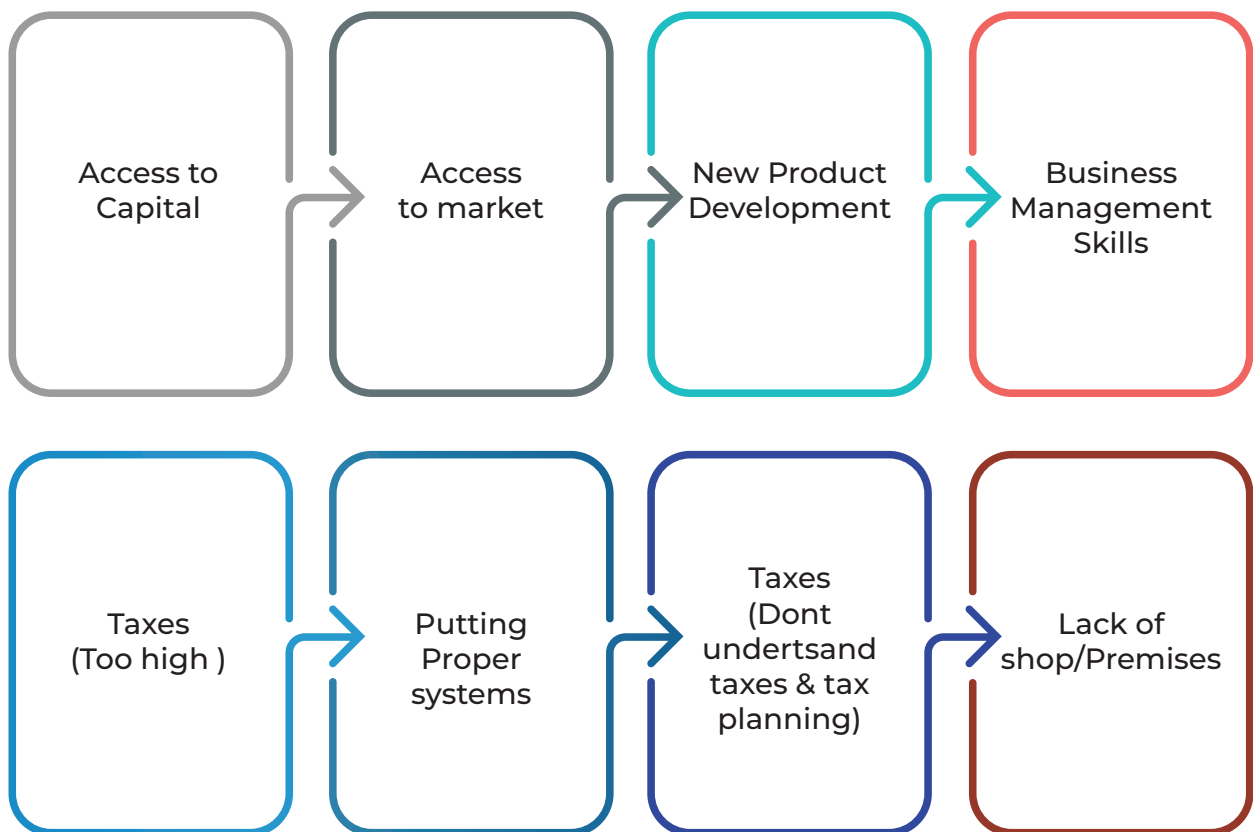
Access to Capital

Access to market

New Product Development

Business Management Skills

Taxes (Too high )

Putting Proper systems

Taxes (Dont undertsand taxes & tax planning)

Lack of shop/Premises